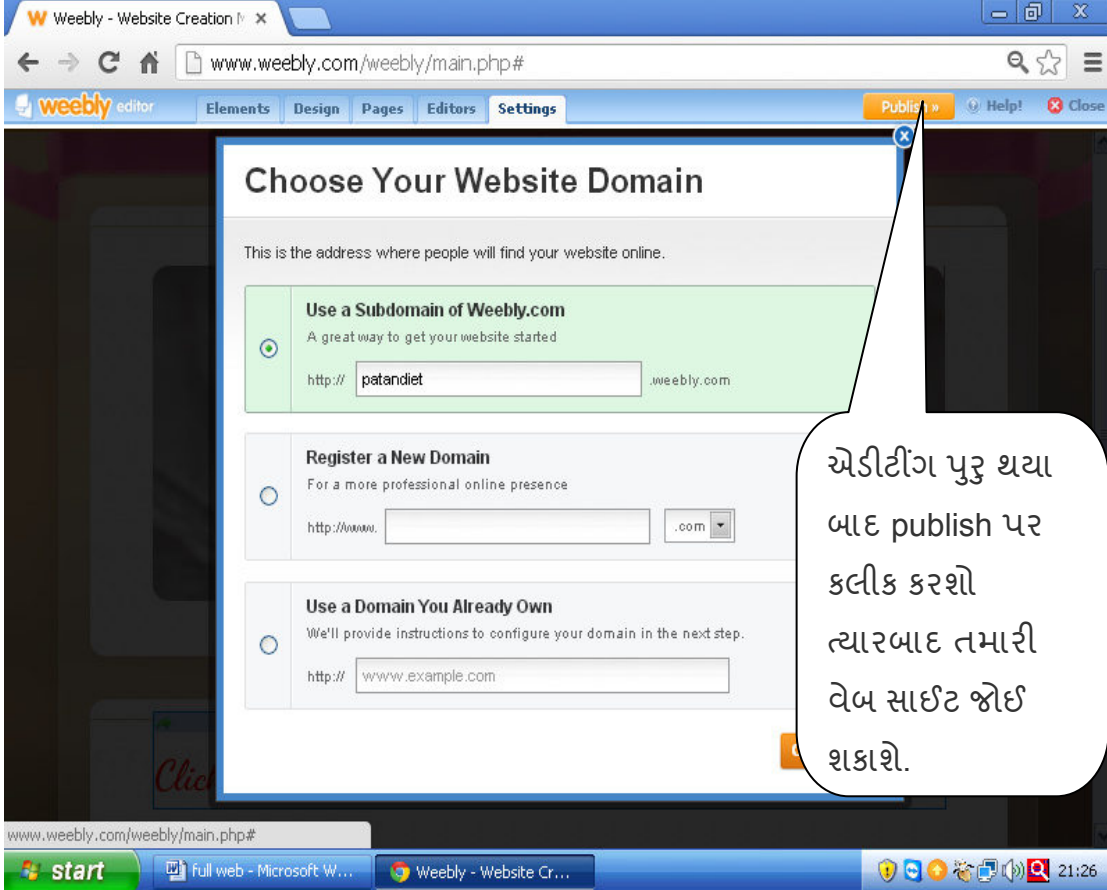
Weebly - Website Creation M ×

www.weebly.com/weebly/main.php#

weebly editor Elements Design Pages Editors Settings Publish » Help! Close

Choose Your Website Domain

This is the address where people will find your website online.

Use a Subdomain of Weebly.com
A great way to get your website started
http:// patandiet .weebly.com

Register a New Domain
For a more professional online presence
http://www. .com

Use a Domain You Already Own
We'll provide instructions to configure your domain in the next step.
http:// www.example.com

એડીટીંગ પુરુ થયા બાદ publish પર કલીક કરશો ત્યારબાદ તમારી વેબ સાઈટ જોઈ શકાશે.

Clic

www.weebly.com/weebly/main.php#

start full web - Microsoft W... Weebly - Website Cr... 21:26